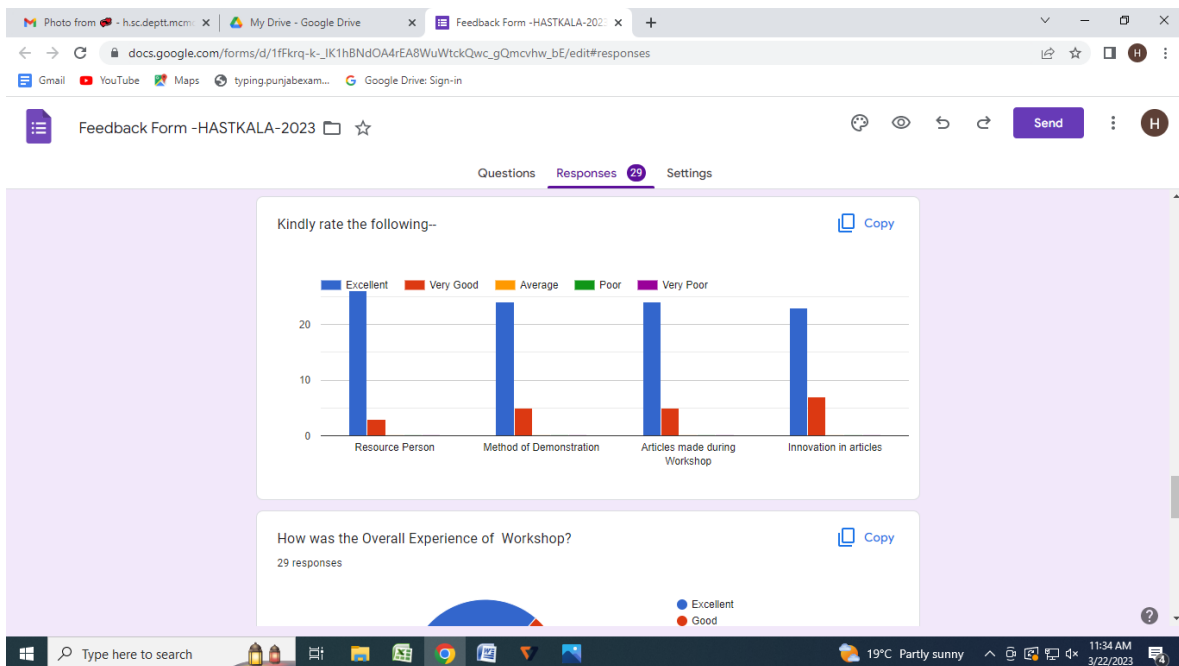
Photo from - h.sc.deptt.mcm ×
My Drive - Google Drive ×
Feedback Form -HASTKALA-202 ×
+

docs.google.com/forms/d/1fFkrq-k-_lK1hBNdOA4rEA8WuWtckQwc_gQmcvhw_bE/edit#responses

Gmail YouTube Maps typing.punjabexam... Google Drive: Sign-in

Feedback Form -HASTKALA-2023

Send

H

Questions Responses 29 Settings

Kindly rate the following--

Copy

Excellent Very Good Average Poor Very Poor

20

10

0

Resource Person
Method of Demonstration
Articles made during Workshop
Innovation in articles

How was the Overall Experience of Workshop?

Copy

29 responses

Excellent
Good

Type here to search

19°C Partly sunny

11:34 AM
3/22/2023

4